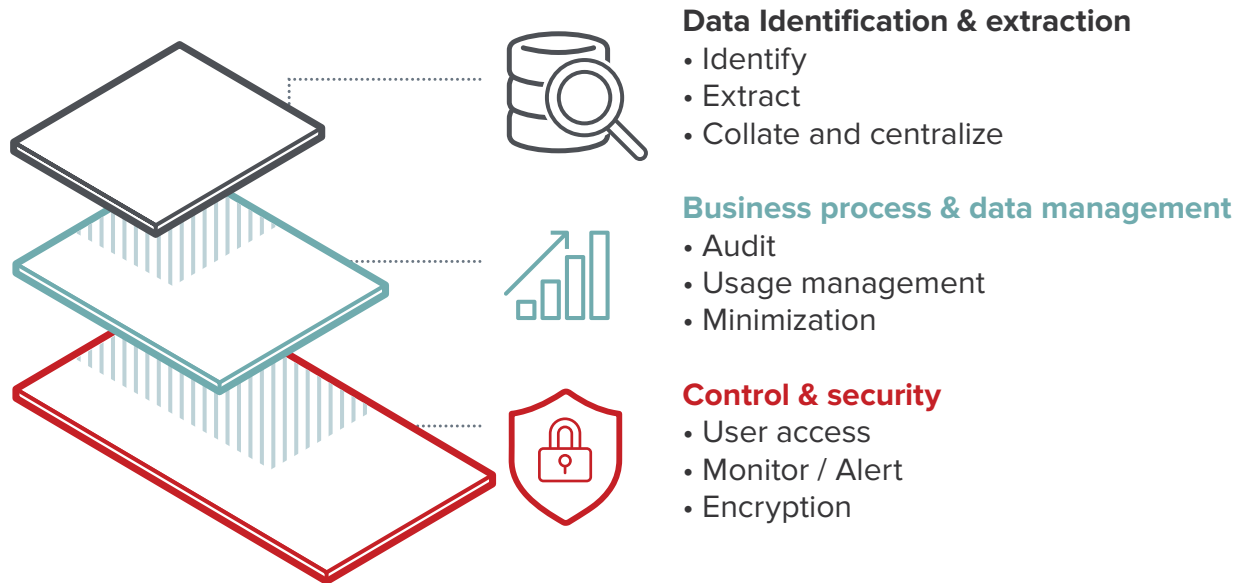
Data Identification & extraction
• Identify
• Extract
• Collate and centralize

Business process & data management
• Audit
• Usage management
• Minimization

Control & security
• User access
• Monitor / Alert
• Encryption